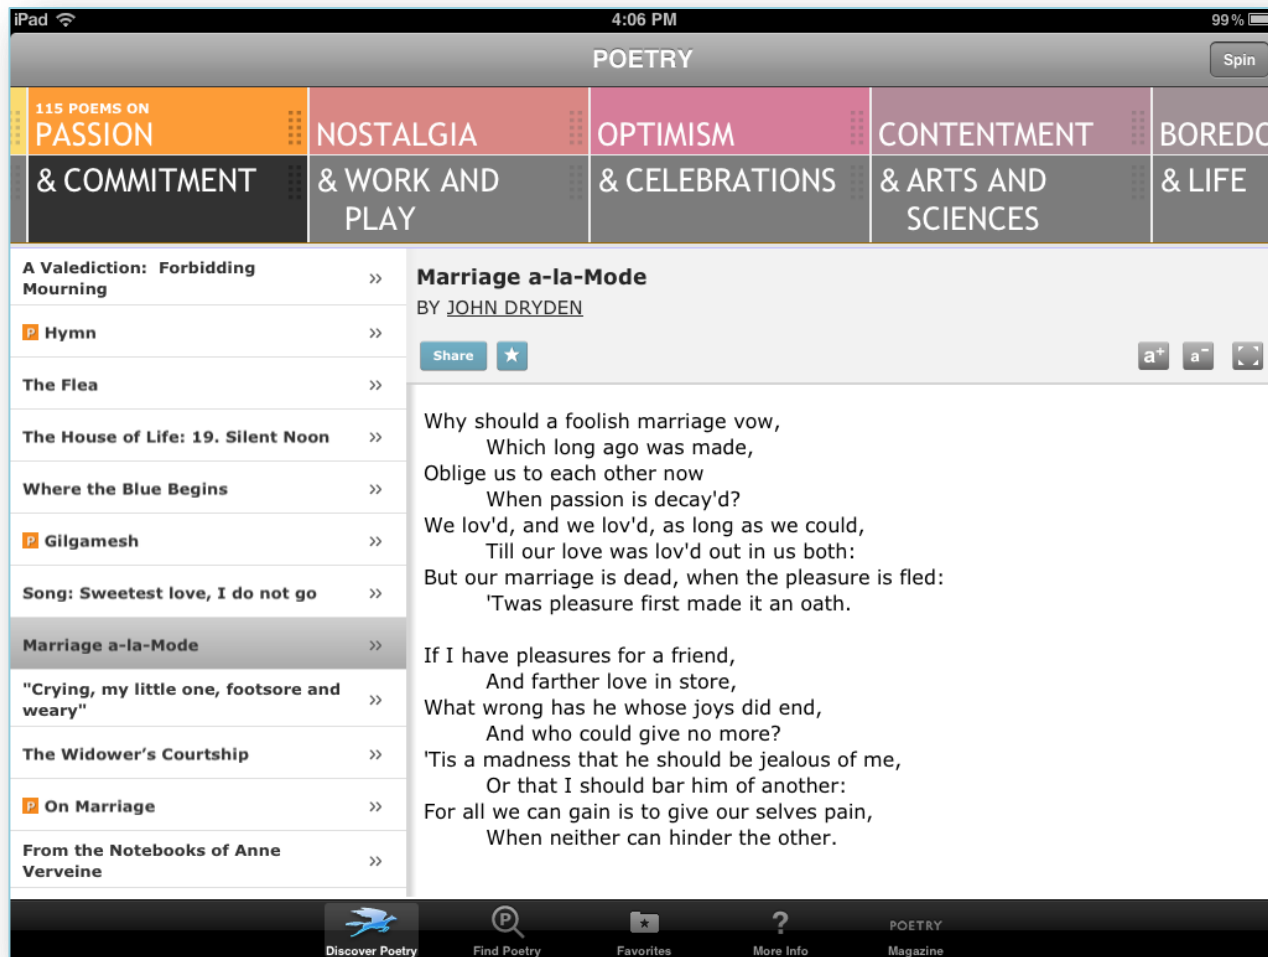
iPad 4:06 PM 99%

POETRY

Spin

115 POEMS ON
PASSION
& COMMITMENT

NOSTALGIA
& WORK AND PLAY

OPTIMISM
& CELEBRATIONS

CONTENTMENT
& ARTS AND SCIENCES

BOREDO
& LIFE

A Valediction: Forbidding Mourning »

P Hymn »

The Flea »

The House of Life: 19. Silent Noon »

Where the Blue Begins »

P Gilgamesh »

Song: Sweetest love, I do not go »

Marriage a-la-Mode »

"Crying, my little one, footsore and weary" »

The Widower's Courtship »

P On Marriage »

From the Notebooks of Anne Verveine »

Marriage a-la-Mode

BY JOHN DRYDEN

Share ★

a+ a−

Why should a foolish marriage vow,
Which long ago was made,
Oblige us to each other now
When passion is decay'd?
We lov'd, and we lov'd, as long as we could,
Till our love was lov'd out in us both:
But our marriage is dead, when the pleasure is fled:
'Twas pleasure first made it an oath.

If I have pleasures for a friend,
And farther love in store,
What wrong has he whose joys did end,
And who could give no more?
'Tis a madness that he should be jealous of me,
Or that I should bar him of another:
For all we can gain is to give our selves pain,
When neither can hinder the other.

Discover Poetry Find Poetry Favorites More Info POETRY Magazine